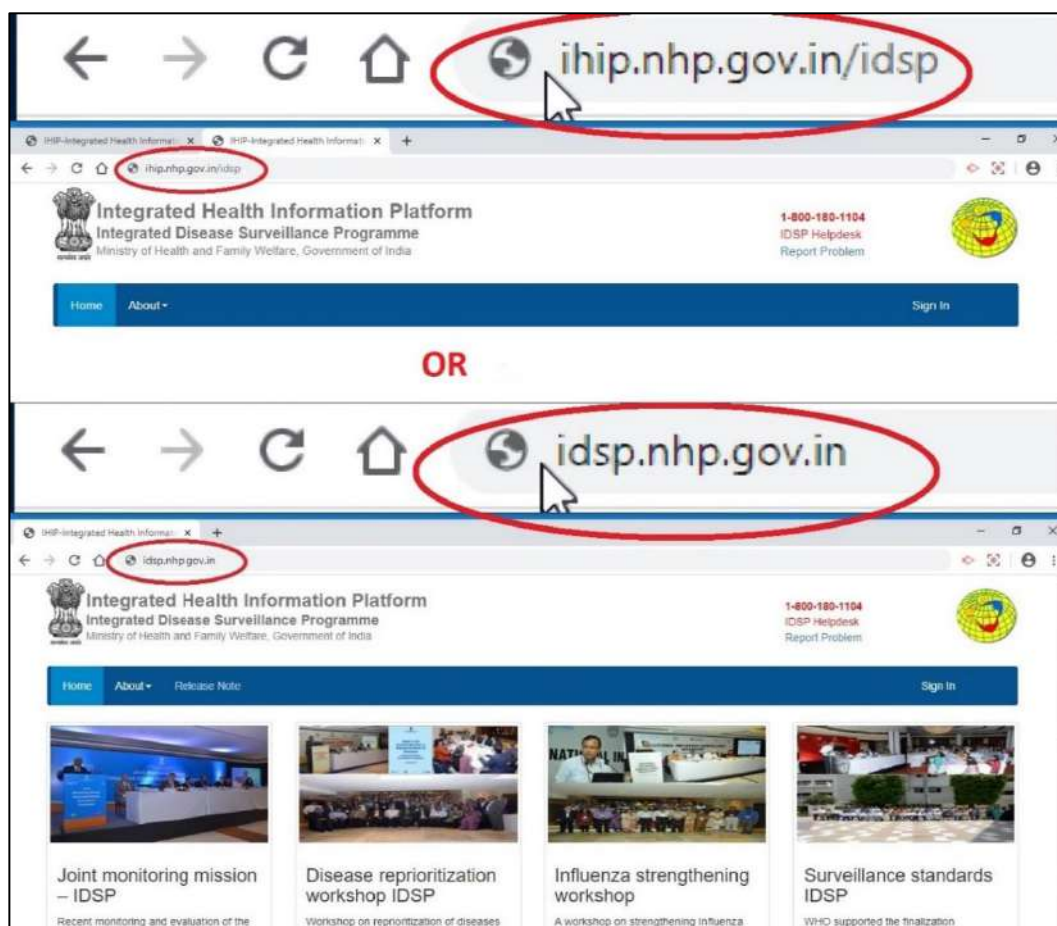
ihip.nhp.gov.in/idsp

IHIP-Integrated Health Informati × IHIP-Integrated Health Informati × +

ihip.nhp.gov.in/idsp

Integrated Health Information Platform
Integrated Disease Surveillance Programme
Ministry of Health and Family Welfare, Government of India

1-800-180-1104
IDSP Helpdesk
Report Problem

Home About▾ Sign In

OR

idsp.nhp.gov.in

IHIP-Integrated Health Informati × +

idsp.nhp.gov.in

Integrated Health Information Platform
Integrated Disease Surveillance Programme
Ministry of Health and Family Welfare, Government of India

1-800-180-1104
IDSP Helpdesk
Report Problem

Home About▾ Release Note Sign In

Joint monitoring mission – IDSP
Recent monitoring and evaluation of the

Disease reprioritization workshop IDSP
Workshop on reprioritization of diseases

Influenza strengthening workshop
A workshop on strengthening Influenza

Surveillance standards IDSP
WHO supported the finalization